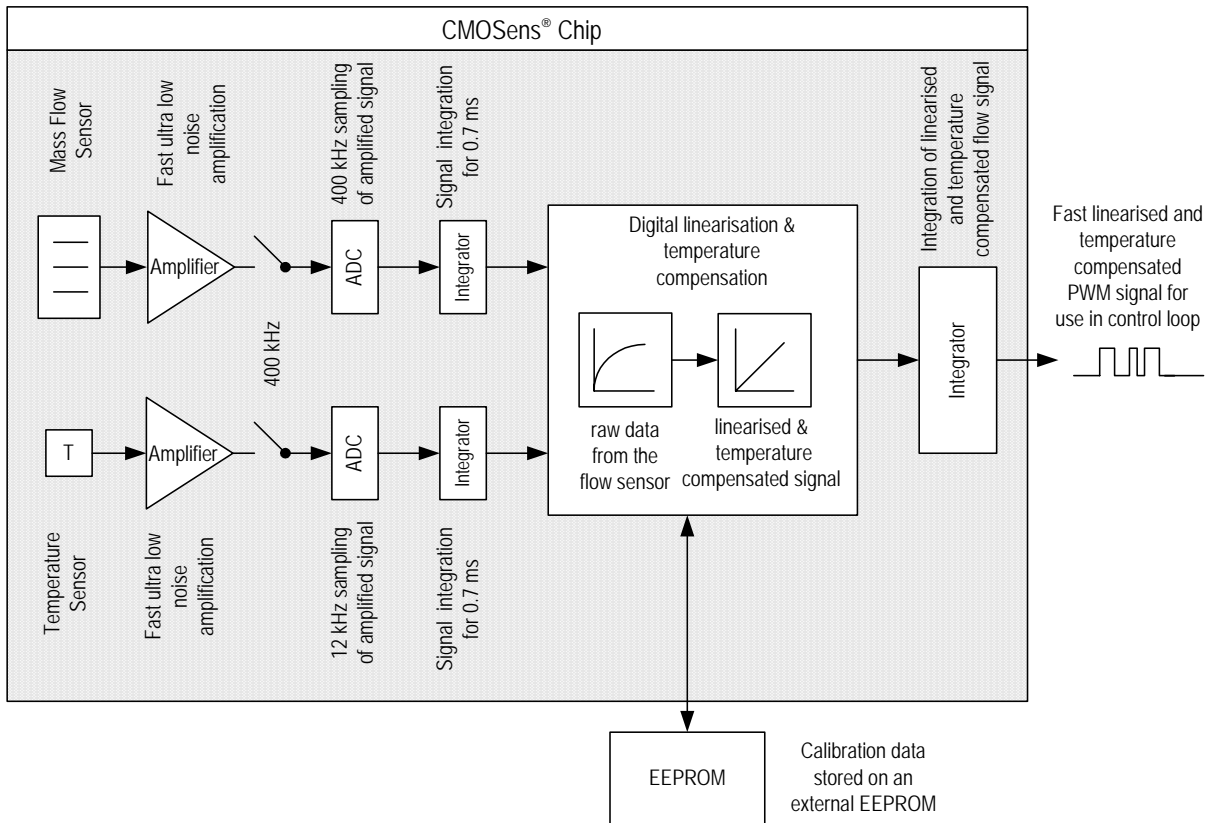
CMOSens® Chip

Mass Flow Sensor

Fast ultra low noise amplification

400 kHz sampling of amplified signal

Signal integration for 0.7 ms

Integration of linearised and temperature compensated flow signal

Fast linearised and temperature compensated PWM signal for use in control loop

Amplifier

ADC

Integrator

Digital linearisation & temperature compensation

400 kHz

Integrator

T

Amplifier

ADC

Integrator

raw data from the flow sensor

linearised & temperature compensated signal

Temperature Sensor

Fast ultra low noise amplification

12 kHz sampling of amplified signal

Signal integration for 0.7 ms

EEPROM

Calibration data stored on an external EEPROM